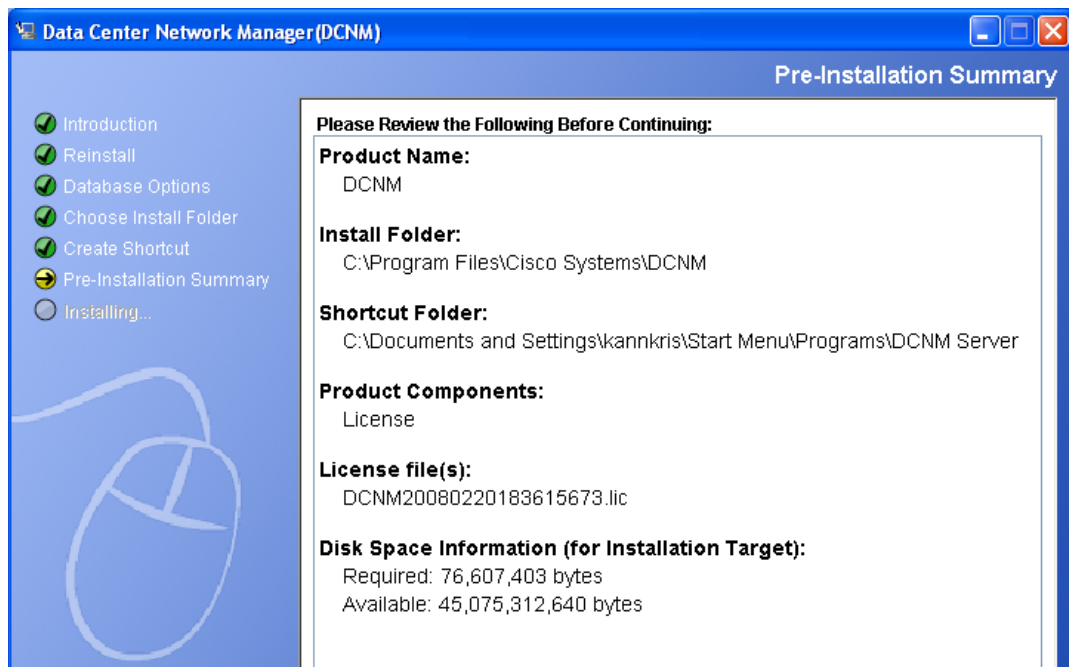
Data Center Network Manager(DCNM)

Pre-Installation Summary

Introduction
Reinstall
Database Options
Choose Install Folder
Create Shortcut
Pre-Installation Summary
Installing...

Please Review the Following Before Continuing:

Product Name:
DCNM

Install Folder:
C:\Program Files\Cisco Systems\DCNM

Shortcut Folder:
C:\Documents and Settings\kannkris\Start Menu\Programs\DCNM Server

Product Components:
License

License file(s):
DCNM20080220183615673.lic

Disk Space Information (for Installation Target):
Required: 76,607,403 bytes
Available: 45,075,312,640 bytes